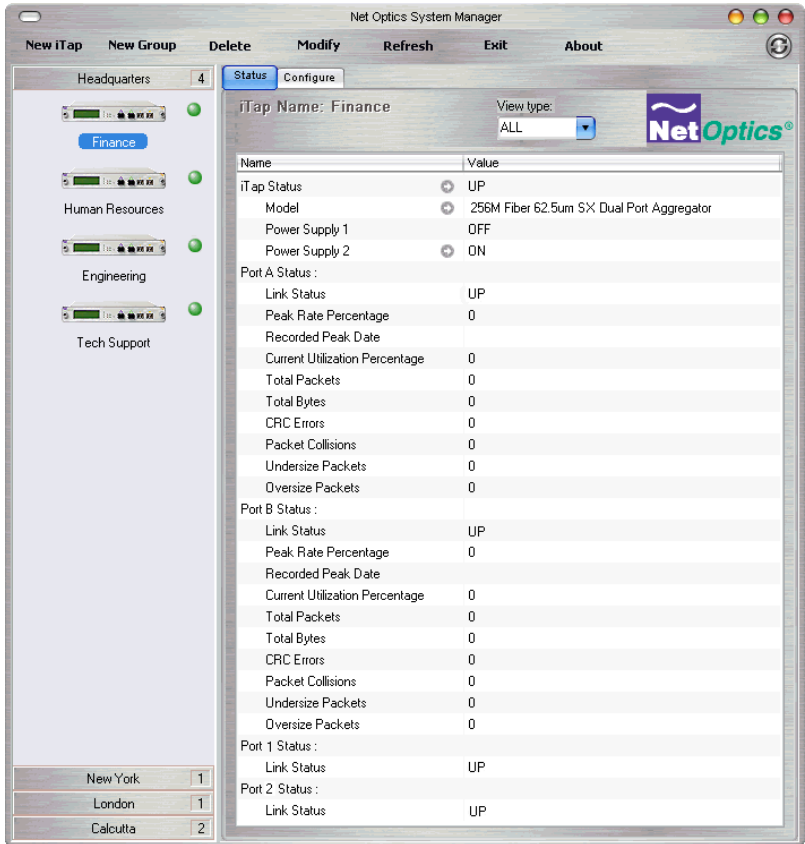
Net Optics System Manager

New iTap New Group Delete Modify Refresh Exit About

Headquarters 4

Finance

Human Resources

Engineering

Tech Support

New York 1

London 1

Calcutta 2

Status Configure

iTap Name: Finance

View type:

ALL

Net Optics®

| Name | Value |
|---|---|
| iTap Status | UP |
| Model | 256M Fiber 62.5um SX Dual Port Aggregator |
| Power Supply 1 | OFF |
| Power Supply 2 | ON |
| Port A Status : | |
| Link Status | UP |
| Peak Rate Percentage | 0 |
| Recorded Peak Date | |
| Current Utilization Percentage | 0 |
| Total Packets | 0 |
| Total Bytes | 0 |
| CRC Errors | 0 |
| Packet Collisions | 0 |
| Undersize Packets | 0 |
| Oversize Packets | 0 |
| Port B Status : | |
| Link Status | UP |
| Peak Rate Percentage | 0 |
| Recorded Peak Date | |
| Current Utilization Percentage | 0 |
| Total Packets | 0 |
| Total Bytes | 0 |
| CRC Errors | 0 |
| Packet Collisions | 0 |
| Undersize Packets | 0 |
| Oversize Packets | 0 |
| Port 1 Status : | |
| Link Status | UP |
| Port 2 Status : | |
| Link Status | UP |